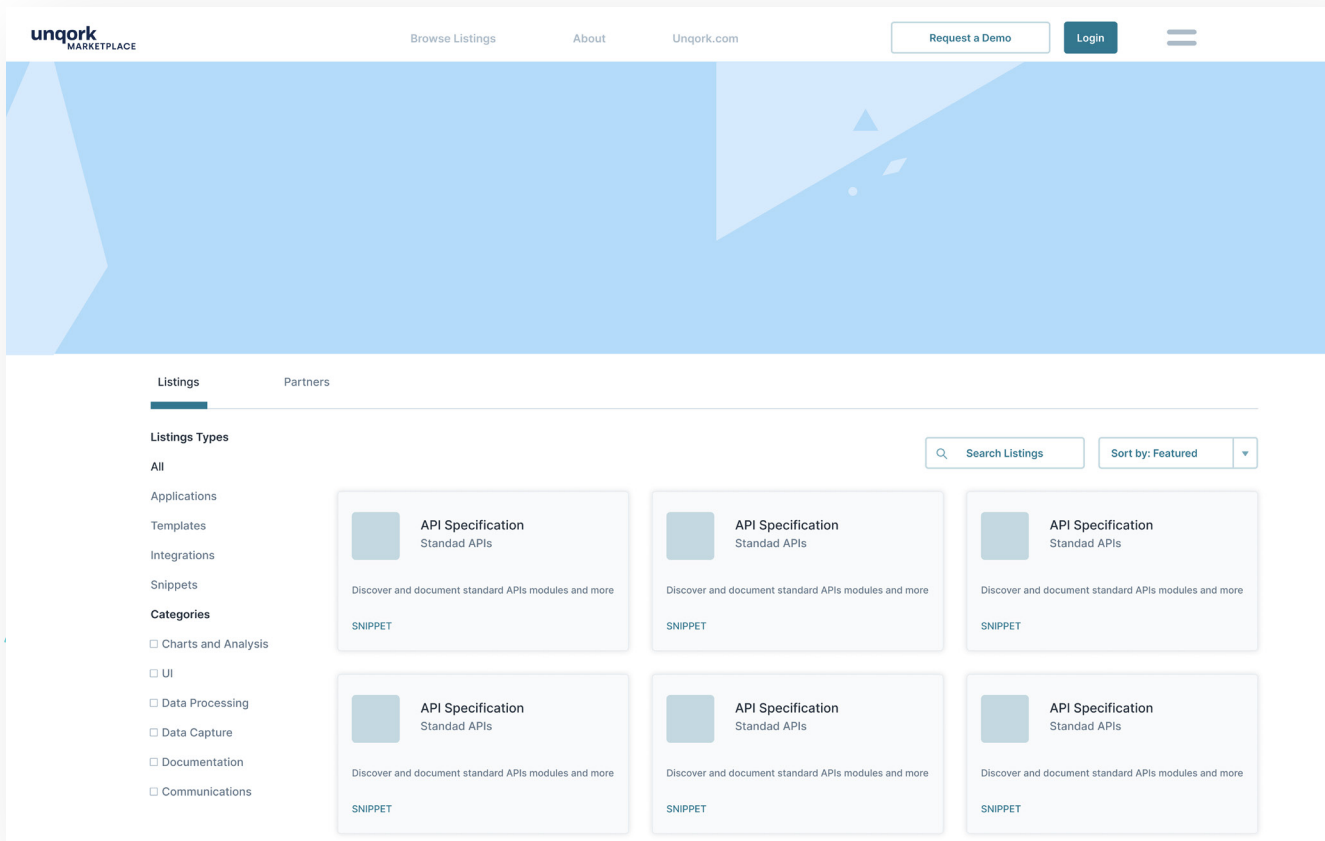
unqork MARKETPLACE

Browse Listings

About

Unqork.com

Request a Demo

Login

Listings

Partners

Listings Types

All

Applications

Templates

Integrations

Snippets

Categories

☐ Charts and Analysis

☐ UI

☐ Data Processing

☐ Data Capture

☐ Documentation

☐ Communications

Search Listings

Sort by: Featured

API Specification
Standad APIs

Discover and document standard APIs modules and more

SNIPPET

API Specification
Standad APIs

Discover and document standard APIs modules and more

SNIPPET

API Specification
Standad APIs

Discover and document standard APIs modules and more

SNIPPET

API Specification
Standad APIs

Discover and document standard APIs modules and more

SNIPPET

API Specification
Standad APIs

Discover and document standard APIs modules and more

SNIPPET

API Specification
Standad APIs

Discover and document standard APIs modules and more

SNIPPET